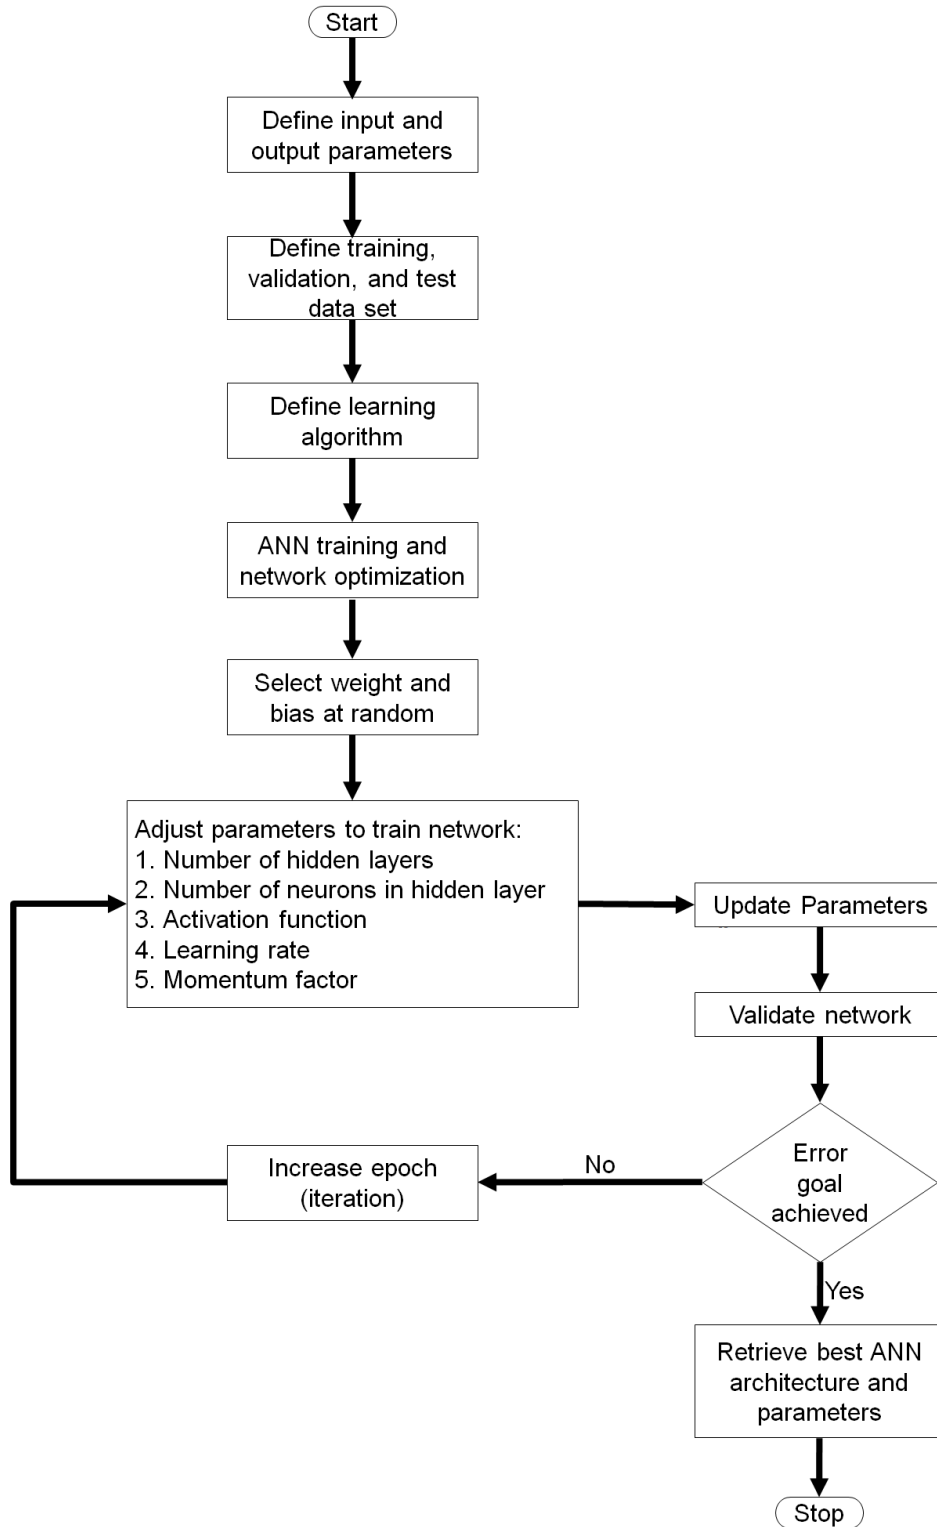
Start

Define input and output parameters

Define training, validation, and test data set

Define learning algorithm

ANN training and network optimization

Select weight and bias at random

Adjust parameters to train network:
1. Number of hidden layers
2. Number of neurons in hidden layer
3. Activation function
4. Learning rate
5. Momentum factor

Update Parameters

Validate network

Error goal achieved

No

Increase epoch (iteration)

Yes

Retrieve best ANN architecture and parameters

Stop